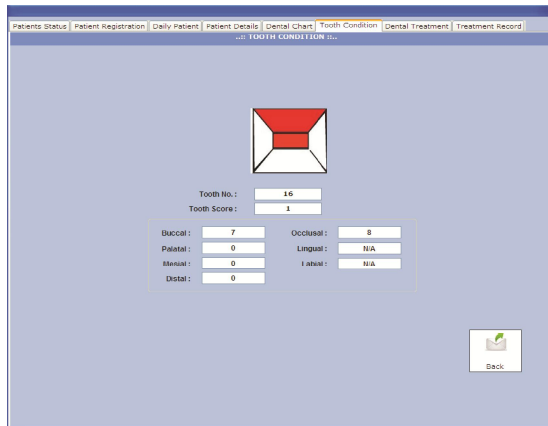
Patients Status | Patient Registration | Daily Patient | Patient Details | Dental Chart | Tooth Condition | Dental Treatment | Treatment Record

..:: TOOTH CONDITION ::..

Tooth No. : 16
Tooth Score : 1

Buccal : 7
Occlusal : 8
Palatal : 0
Lingual : N/A
Mesial : 0
Labial : N/A
Distal : 0

Back